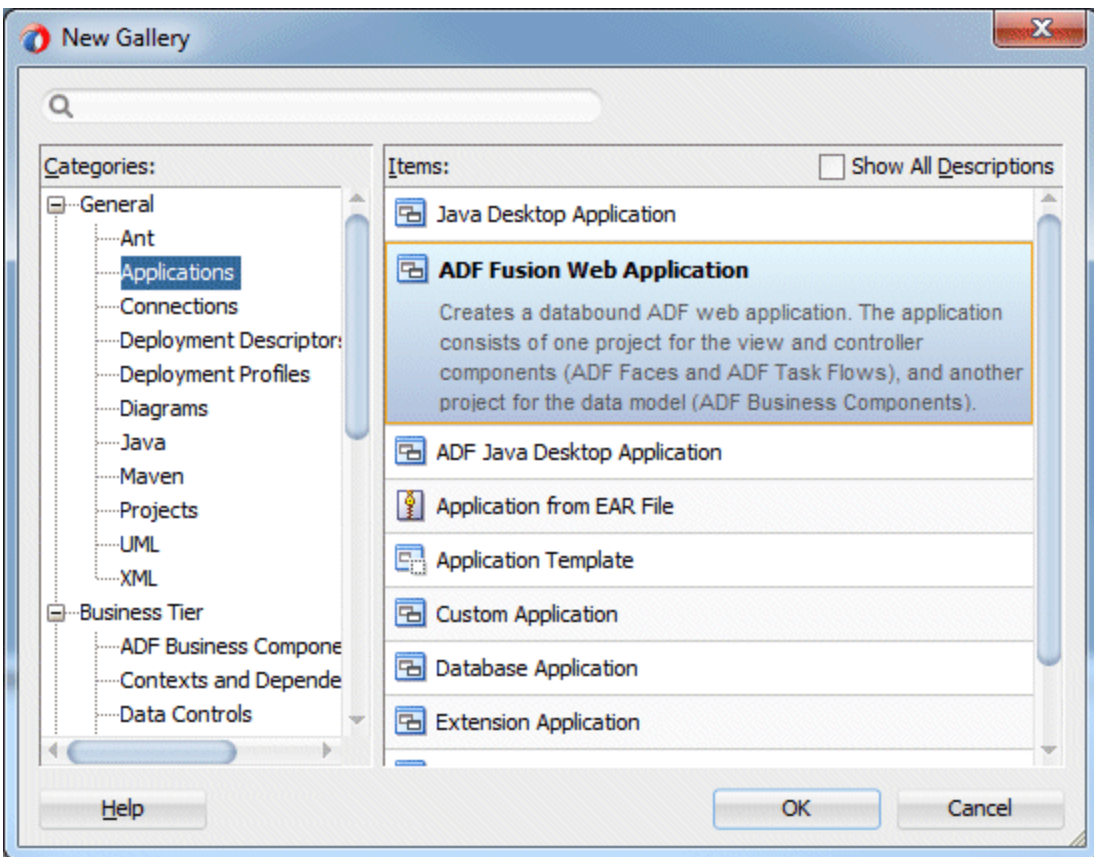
New Gallery

Categories:

General
Ant
Applications
Connections
Deployment Descriptors
Deployment Profiles
Diagrams
Java
Maven
Projects
UML
XML
Business Tier
ADF Business Compone
Contexts and Depende
Data Controls

Items:

Show All Descriptions

Java Desktop Application

ADF Fusion Web Application

Creates a databound ADF web application. The application consists of one project for the view and controller components (ADF Faces and ADF Task Flows), and another project for the data model (ADF Business Components).

ADF Java Desktop Application

Application from EAR File

Application Template

Custom Application

Database Application

Extension Application

Help

OK

Cancel